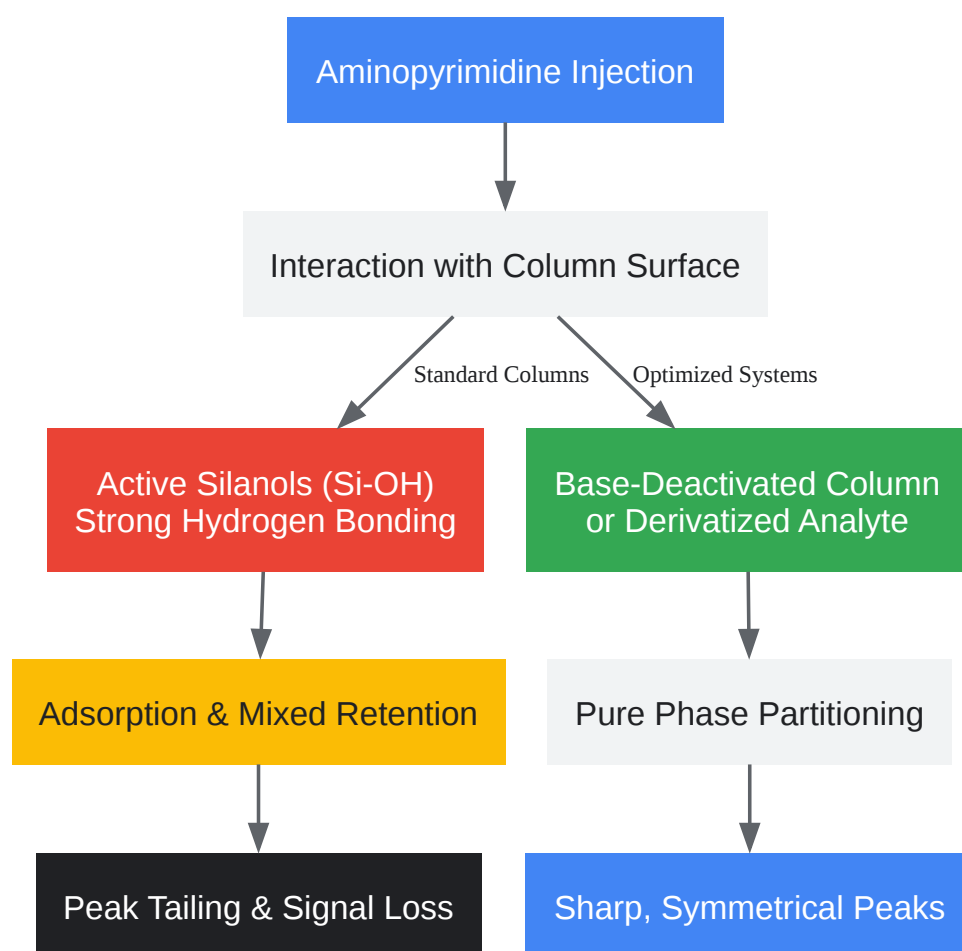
Aminopyrimidine Injection

Interaction with Column Surface

Standard Columns

Optimized Systems

Active Silanols (Si-OH)
Strong Hydrogen Bonding

Base-Deactivated Column
or Derivatized Analyte

Adsorption & Mixed Retention

Pure Phase Partitioning

Peak Tailing & Signal Loss

Sharp, Symmetrical Peaks